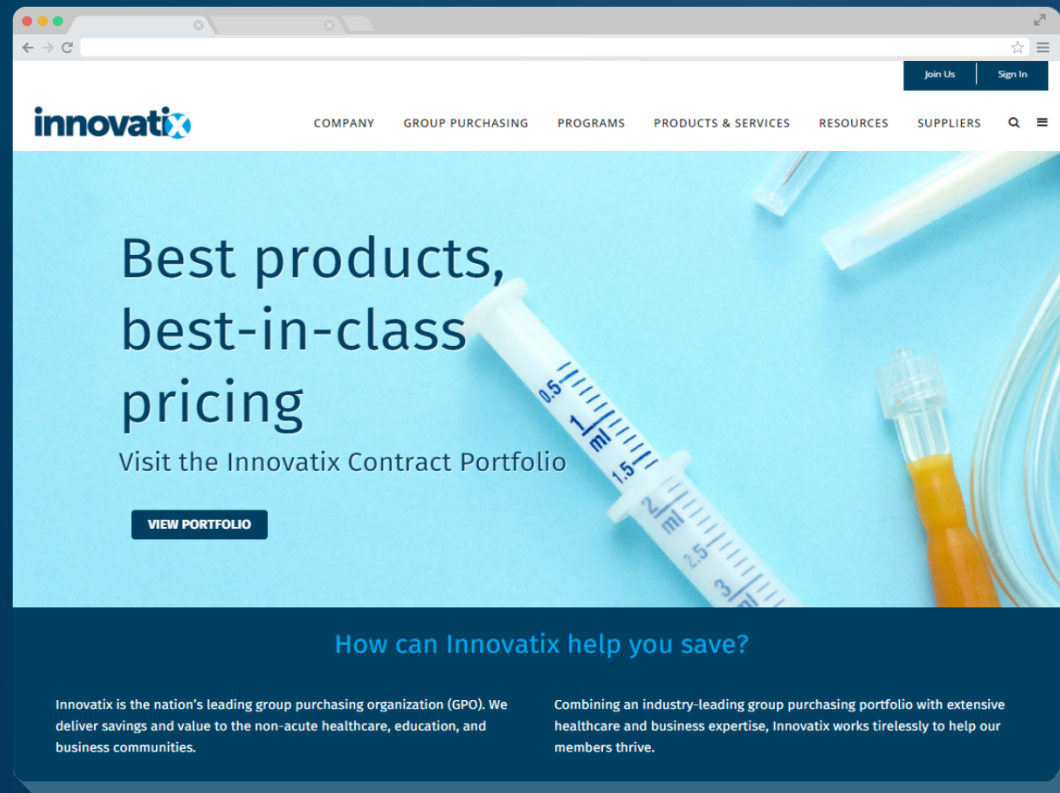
Join Us
Sign In

innovatix

COMPANY GROUP PURCHASING PROGRAMS PRODUCTS & SERVICES RESOURCES SUPPLIERS

Best products, best-in-class pricing

Visit the Innovatix Contract Portfolio

VIEW PORTFOLIO

0.5
1 ml
1.5
2 ml
2.5
3

How can Innovatix help you save?

Innovatix is the nation's leading group purchasing organization (GPO). We deliver savings and value to the non-acute healthcare, education, and business communities.

Combining an industry-leading group purchasing portfolio with extensive healthcare and business expertise, Innovatix works tirelessly to help our members thrive.